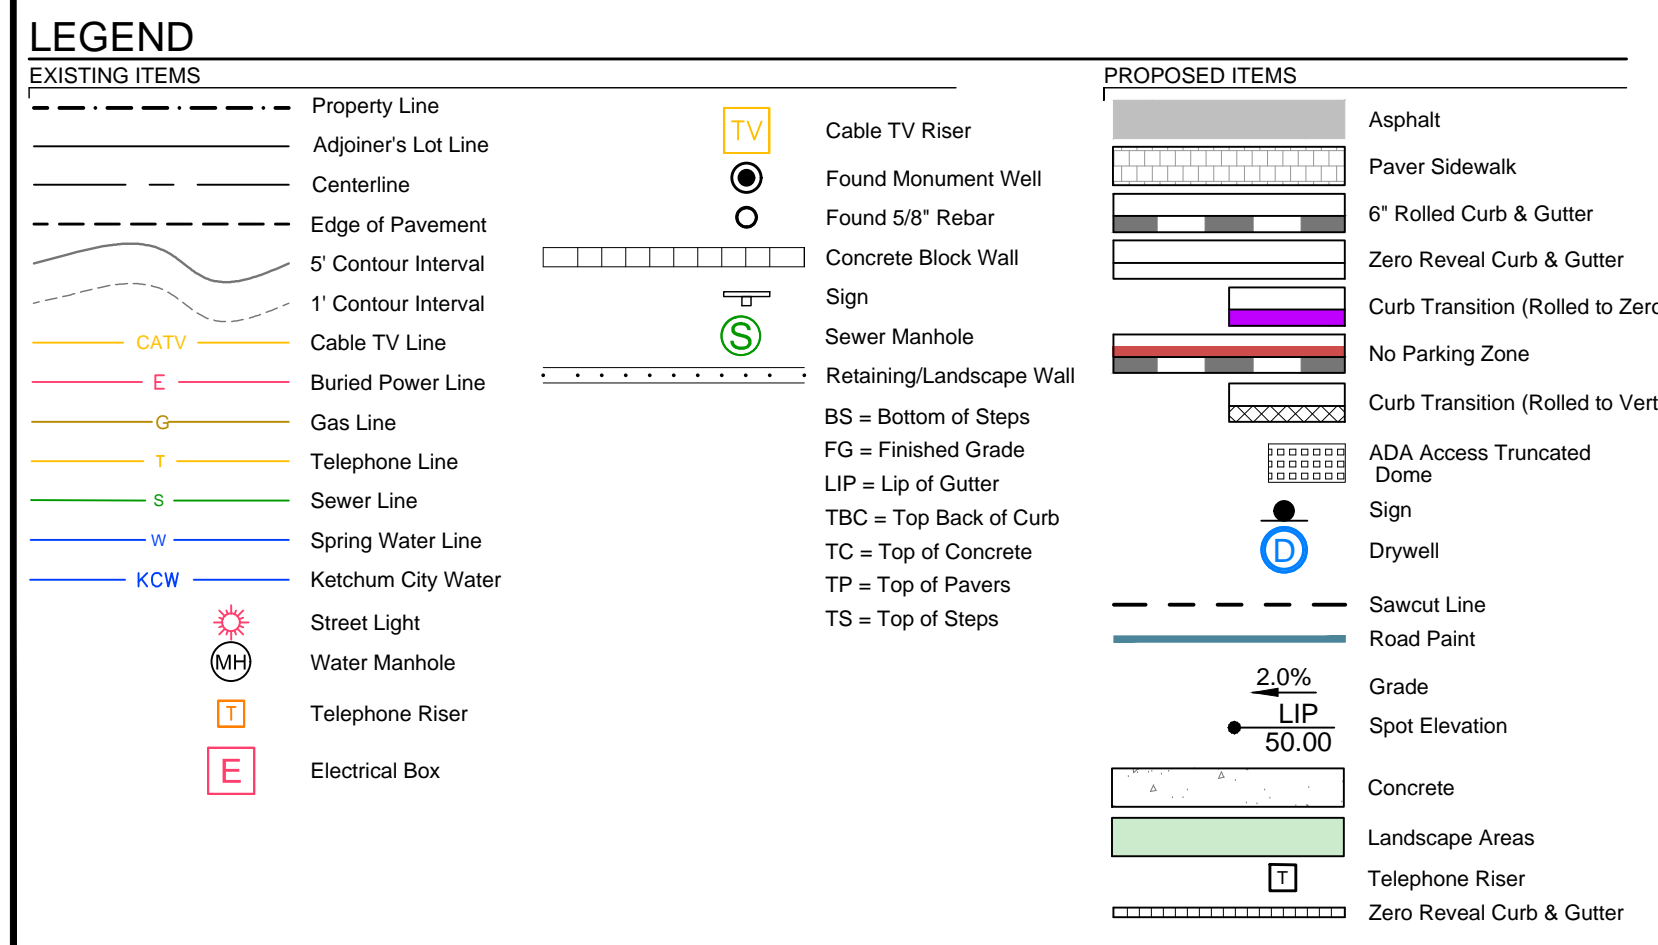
LEGEND

EXISTING ITEMS

Property Line
Adjoiner's Lot Line
Centerline
Edge of Pavement
5' Contour Interval
1' Contour Interval
CATV Cable TV Line
E Buried Power Line
G Gas Line
T Telephone Line
S Sewer Line
W Spring Water Line
KCW Ketchum City Water
Street Light
MH Water Manhole
T Telephone Riser
E Electrical Box

TV Cable TV Riser
Found Monument Well
Found 5/8" Rebar
Concrete Block Wall
Sign
S Sewer Manhole
Retaining/Landscape Wall
BS = Bottom of Steps
FG = Finished Grade
LIP = Lip of Gutter
TBC = Top Back of Curb
TC = Top of Concrete
TP = Top of Pavers
TS = Top of Steps

PROPOSED ITEMS

Asphalt
Paver Sidewalk
6" Rolled Curb & Gutter
Zero Reveal Curb & Gutter
Curb Transition (Rolled to Zer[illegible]
No Parking Zone
Curb Transition (Rolled to Vert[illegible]
ADA Access Truncated Dome
Sign
D Drywell
Sawcut Line
Road Paint
2.0% Grade
LIP 50.00 Spot Elevation
Concrete
Landscape Areas
T Telephone Riser
Zero Reveal Curb & Gutter